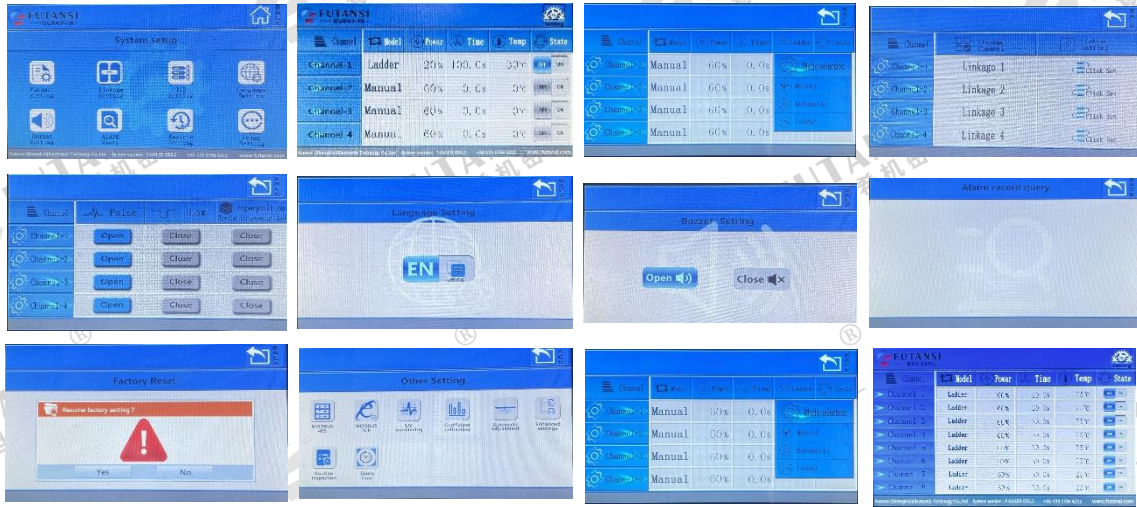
FUTANSI

System setup

Pulse setting
Linkage setting
SSR setting
Language setting
Buzzer setting
Alarm query
Restore setting
Other setting

www.futansi.com

FUTANSI

Channel | Model | Power | Time | Temp | State
Channel-1 | Ladder | 20% | 100.0s | 33°C | ON
Channel-2 | Manual | 60% | 0.0s | 0°C | OFF
Channel-3 | Manual | 60% | 0.0s | 0°C | OFF
Channel 4 | Manual | 60% | 0.0s | 0°C | OFF

www.futansi.com

Channel | Model | Power | Time | Ladder
Channel-1 | Manual | 60% | 0.0s | Mode selection
Channel-2 | Manual | 60% | 0.0s | Manual
Channel-3 | Manual | 60% | 0.0s | Automatic
Channel-4 | Manual | 60% | 0.0s | Ladder

Channel | Linkage
Channel-1 | Linkage 1 | Click Set
Channel-2 | Linkage 2 | Click Set
Channel-3 | Linkage 3 | Click Set
Channel-4 | Linkage 4 | Click Set

Channel | Pulse
Channel-1 | Open | Close | Close
Channel-2 | Open | Close | Close
Channel-3 | Open | Close | Close
Channel-4 | Open | Close | Close

Language Setting
EN

Buzzer Setting
Open
Close

Alarm record query

Factory Reset
Resume factory setting ?
Yes
No

Other Setting
MODBUS 485
MODBUS TCP
UV monitoring
Coefficient calibration
Automatic adjustment
Enhanced settings
Routine inspection
Query time

Channel | Model | Power | Time | Ladder
Channel-1 | Manual | 60% | 0.0s | Mode selection
Channel-2 | Manual | 60% | 0.0s | Manual
Channel-3 | Manual | 60% | 0.0s | Automatic
Channel-4 | Manual | 60% | 0.0s | Ladder

FUTANSI
Channel | Model | Power | Time | Temp | State
Channel 1 | Ladder | 60% | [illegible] | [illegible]
Channel 2 | Ladder | 60% | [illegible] | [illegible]
Channel 3 | Ladder | 60% | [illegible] | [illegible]
Channel 4 | Ladder | 60% | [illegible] | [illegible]
Channel 5 | Ladder | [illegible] | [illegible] | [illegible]
Channel 6 | Ladder | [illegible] | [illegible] | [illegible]
Channel 7 | Ladder | 52% | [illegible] | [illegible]
Channel 8 | Ladder | 52% | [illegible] | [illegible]
www.futansi.com